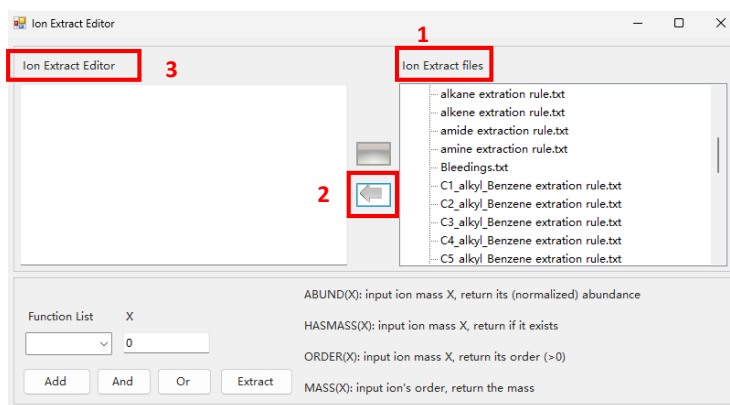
Ion Extract Editor

Ion Extract Editor

3

1

Ion Extract files

alkane extration rule.txt
alkene extration rule.txt
amide extraction rule.txt
amine extraction rule.txt
Bleedings.txt
C1_alkyl_Benzene extration rule.txt
C2_alkyl_Benzene extration rule.txt
C3_alkyl_Benzene extration rule.txt
C4_alkyl_Benzene extration rule.txt
C5_alkyl_Benzene extration rule.txt

2

Function List

X

0

Add

And

Or

Extract

ABUND(X): input ion mass X, return its (normalized) abundance

HASMASS(X): input ion mass X, return if it exists

ORDER(X): input ion mass X, return its order (>0)

MASS(X): input ion's order, return the mass